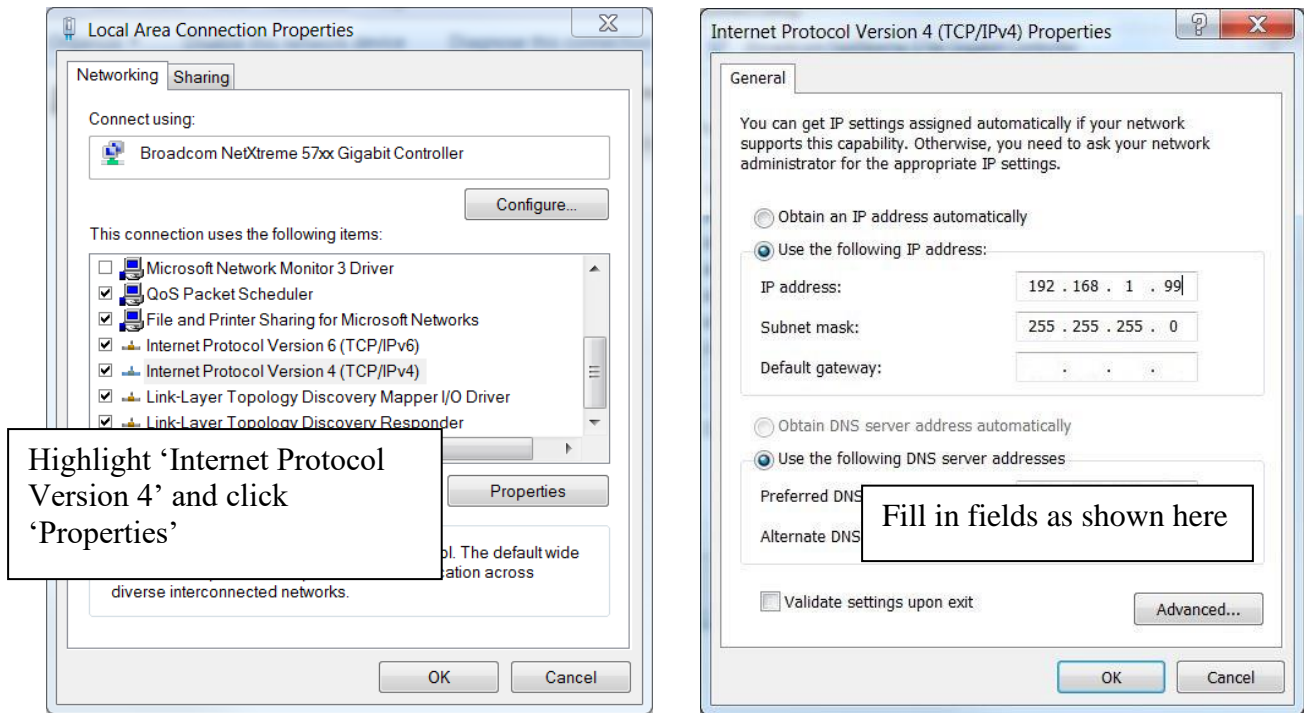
Local Area Connection Properties

Networking Sharing

Connect using:

Broadcom NetXtreme 57xx Gigabit Controller

Configure...

This connection uses the following items:

Microsoft Network Monitor 3 Driver
QoS Packet Scheduler
File and Printer Sharing for Microsoft Networks
Internet Protocol Version 6 (TCP/IPv6)
Internet Protocol Version 4 (TCP/IPv4)
Link-Layer Topology Discovery Mapper I/O Driver
Link-Layer Topology Discovery Responder

Highlight 'Internet Protocol Version 4' and click 'Properties'

Properties

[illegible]ol. The default wide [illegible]ation across diverse interconnected networks.

OK Cancel

Internet Protocol Version 4 (TCP/IPv4) Properties

General

You can get IP settings assigned automatically if your network supports this capability. Otherwise, you need to ask your network administrator for the appropriate IP settings.

Obtain an IP address automatically
Use the following IP address:

IP address: 192 . 168 . 1 . 99
Subnet mask: 255 . 255 . 255 . 0
Default gateway: . . .

Obtain DNS server address automatically
Use the following DNS server addresses

Preferred DNS
Alternate DNS

Fill in fields as shown here

Validate settings upon exit

Advanced...

OK Cancel